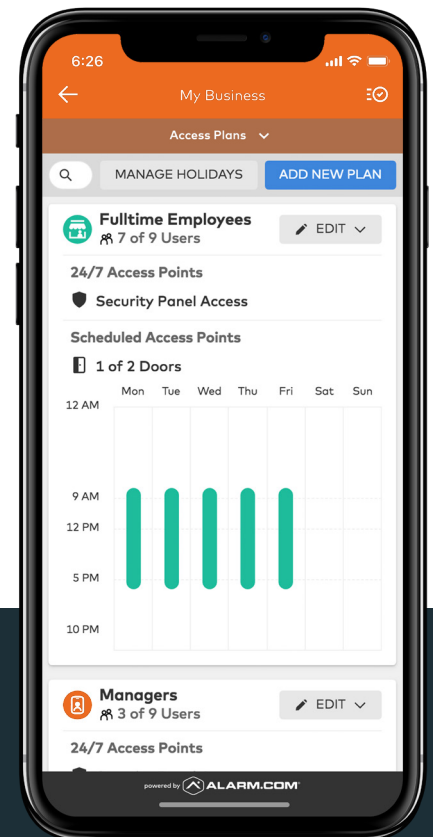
6:26

My Business

Access Plans

MANAGE HOLIDAYS

ADD NEW PLAN

Fulltime Employees
7 of 9 Users

EDIT

24/7 Access Points

Security Panel Access

Scheduled Access Points

1 of 2 Doors

| | Mon | Tue | Wed | Thu | Fri | Sat | Sun |
|---|---|---|---|---|---|---|---|

12 AM

9 AM

12 PM

5 PM

10 PM

Managers
3 of 9 Users

EDIT

24/7 Access Points

powered by ALARM.COM